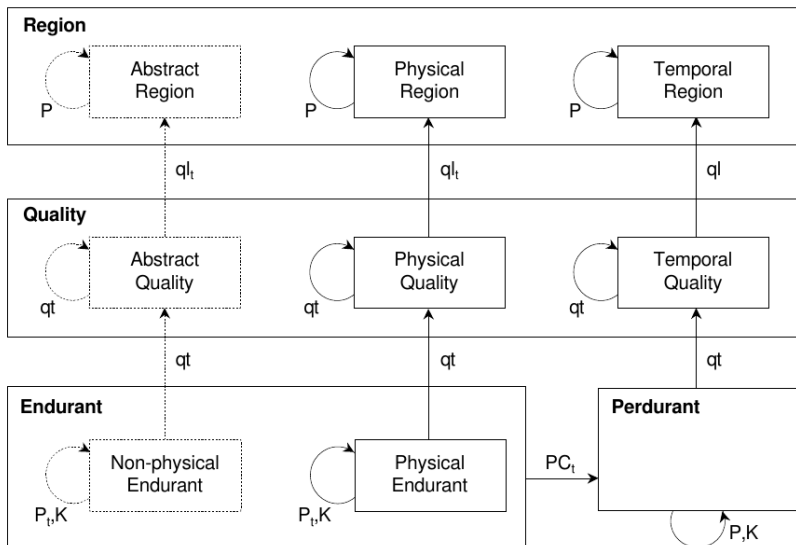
Region

P

Abstract Region

P

Physical Region

P

Temporal Region

$ql_t$

$ql_t$

ql

Quality

qt

Abstract Quality

qt

Physical Quality

qt

Temporal Quality

qt

qt

qt

Endurant

$P_t$,K

Non-physical Endurant

$P_t$,K

Physical Endurant

$PC_t$

Perdurant

P,K